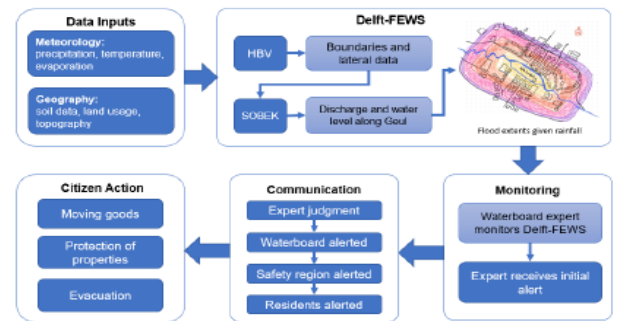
Data Inputs

Meteorology: precipitation, temperature, evaporation

Geography: soil data, land usage, topography

Delft-FEWS

HBV

Boundaries and lateral data

SOBEK

Discharge and water level along Geul

Flood extents given rainfall

Monitoring

Waterboard expert monitors Delft-FEWS

Expert receives initial alert

Communication

Expert judgment

Waterboard alerted

Safety region alerted

Residents alerted

Citizen Action

Moving goods

Protection of properties

Evacuation